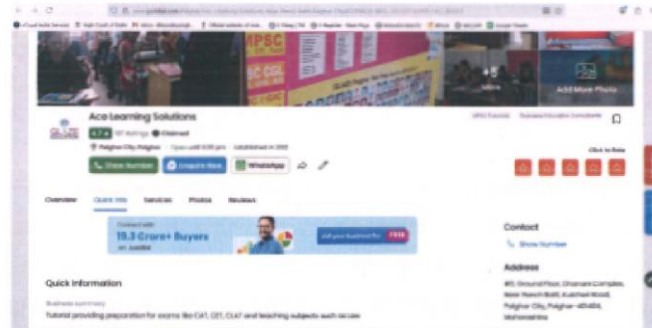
MPSC
SC CGL
+5
Add More Photo
Ace Learning Solutions
4.7 ★ 157 Ratings Claimed
Palghar City, Palghar · Open until 8:00 pm · Established in 2015
MPSC Tutorials
Business Education Consultants
Show Number
Enquire Now
WhatsApp
Click to Rate
Overview
Quick Info
Services
Photos
Reviews
Connect with
19.3 Crore+ Buyers
on Justdial
List your business for FREE
Contact
Show Number
Address
Quick Information
Business summary
Tutorial providing preparation for exams like CAT, CET, CLAT and teaching subjects such as law
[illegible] Ground Floor, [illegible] Complex, Near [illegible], Palghar City, Palghar-401404, Maharashtra